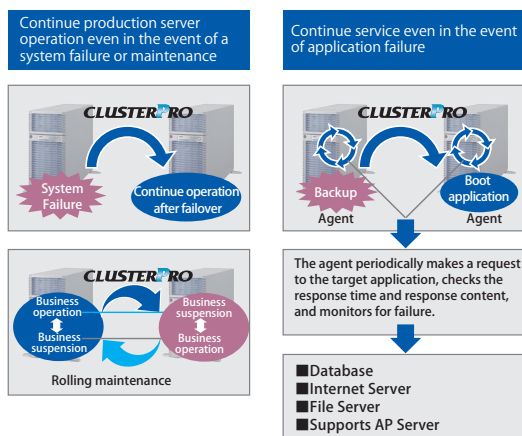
Continue production server operation even in the event of a system failure or maintenance

CLUSTERPRO

System Failure

Continue operation after failover

CLUSTERPRO

Business operation

Business suspension

Business suspension

Business operation

Rolling maintenance

Continue service even in the event of application failure

CLUSTERPRO

Backup

Boot application

Agent

Agent

The agent periodically makes a request to the target application, checks the response time and response content, and monitors for failure.

■Database
■Internet Server
■File Server
■Supports AP Server